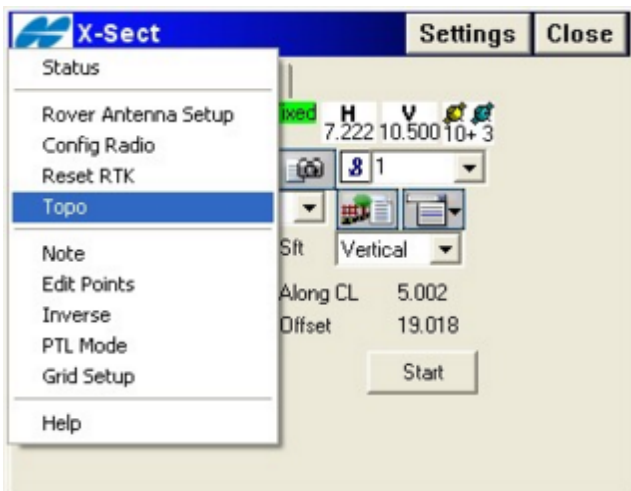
X-Sect

Settings Close

Status

Rover Antenna Setup
Config Radio
Reset RTK
Topo

Note
Edit Points
Inverse
PTL Mode
Grid Setup

Help

ixed H 7.222 V 10.500 10+ 3

1

Sft Vertical

Along CL 5.002
Offset 19.018

Start